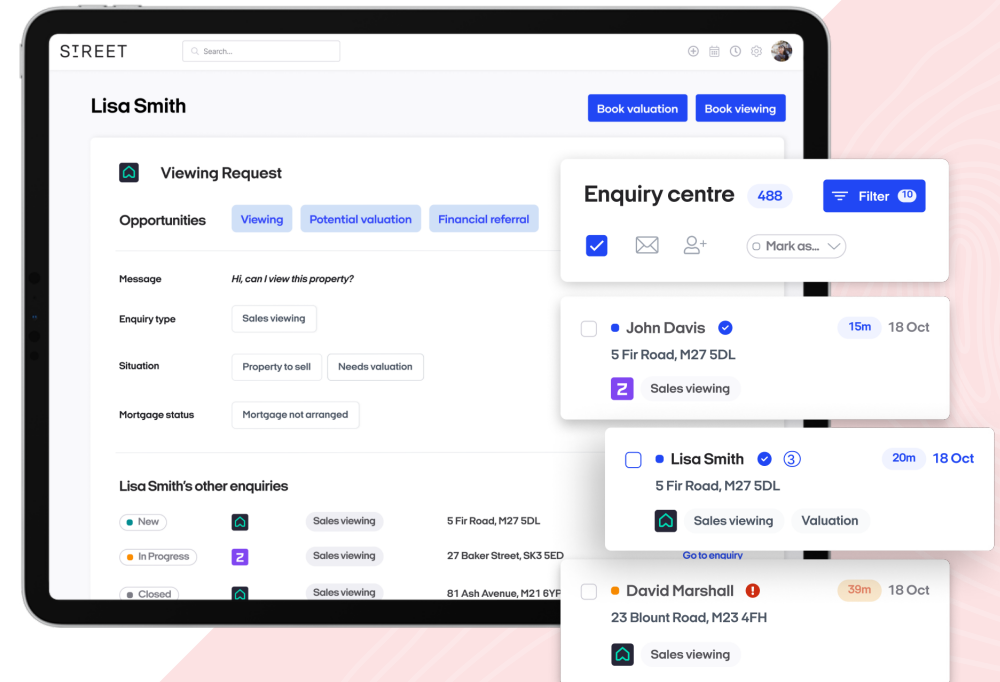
STREET

Search...

Lisa Smith

Book valuation

Book viewing

Viewing Request

Opportunities Viewing Potential valuation Financial referral

Message Hi, can I view this property?

Enquiry type Sales viewing

Situation Property to sell Needs valuation

Mortgage status Mortgage not arranged

Lisa Smith's other enquiries

New Sales viewing 5 Fir Road, M27 5DL

In Progress Sales viewing 27 Baker Street, SK3 5ED Go to enquiry

Closed Sales viewing 81 Ash Avenue, M21 6YP

Enquiry centre 488

Filter 10

Mark as...

John Davis 15m 18 Oct
5 Fir Road, M27 5DL
Sales viewing

Lisa Smith 3 20m 18 Oct
5 Fir Road, M27 5DL
Sales viewing Valuation

David Marshall 39m 18 Oct
23 Blount Road, M23 4FH
Sales viewing